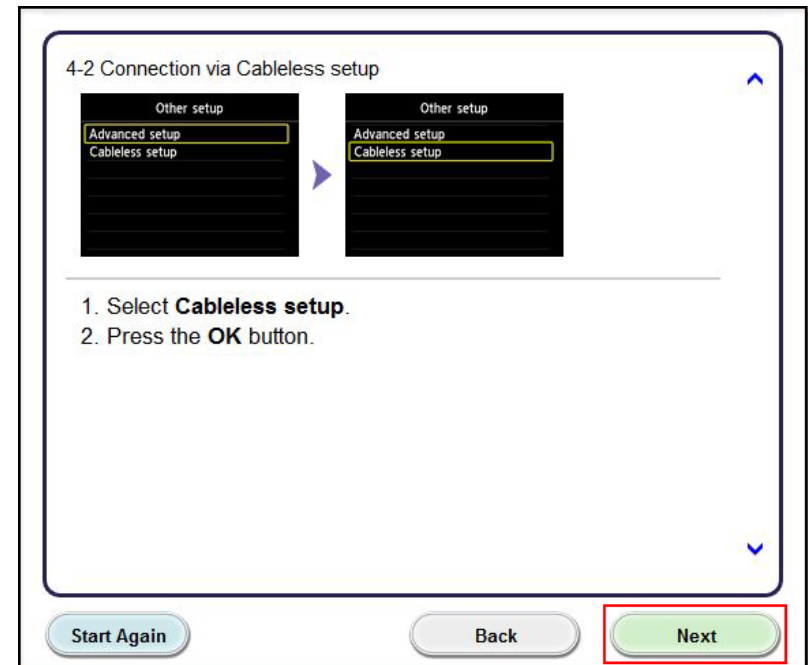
4-2 Connection via Cableless setup

Other setup
Advanced setup
Cableless setup

Other setup
Advanced setup
Cableless setup

1. Select **Cableless setup**.
2. Press the **OK** button.

Start Again

Back

Next